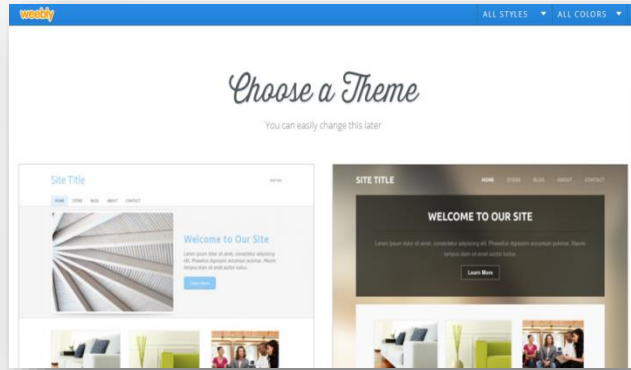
weebly

ALL STYLES ▼ ALL COLORS ▼

Choose a Theme

You can easily change this later

Site Title

HOME STORE BLOG ABOUT CONTACT

Welcome to Our Site

Lorem ipsum dolor sit amet, consectetur adipiscing elit. Phasellus dignissim accumsan pretium. Lorem ipsum dolor sit amet.

Learn More

SITE TITLE

HOME STORE BLOG ABOUT CONTACT

WELCOME TO OUR SITE

Lorem ipsum dolor sit amet, consectetur adipiscing elit. Phasellus dignissim accumsan pretium. Mauris tempus dui non ultrices.

Learn More